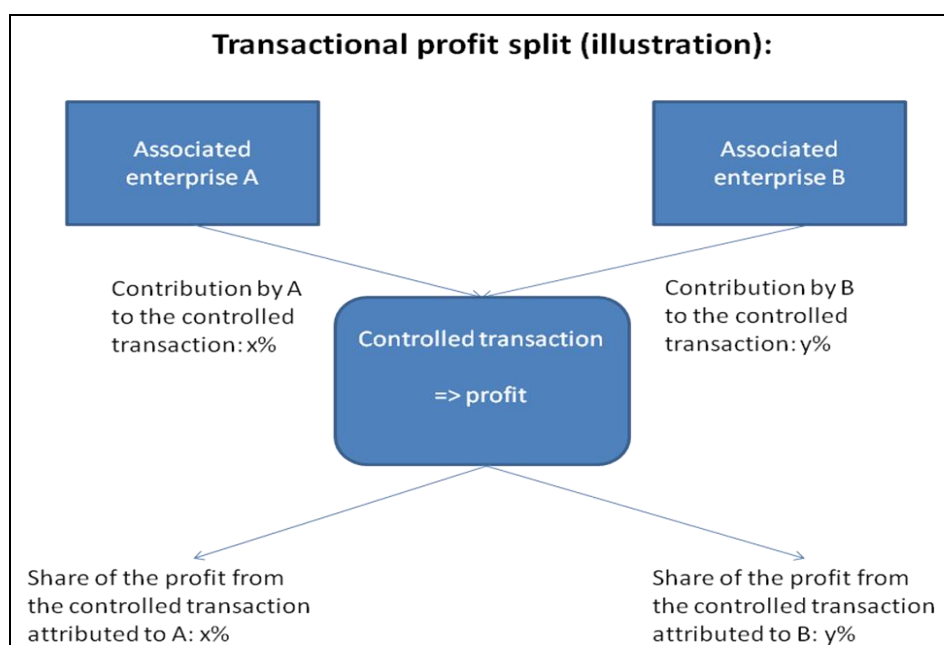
Transactional profit split (illustration):

Associated enterprise A

Associated enterprise B

Contribution by A to the controlled transaction: x%

Controlled transaction

=> profit

Contribution by B to the controlled transaction: y%

Share of the profit from the controlled transaction attributed to A: x%

Share of the profit from the controlled transaction attributed to B: y%